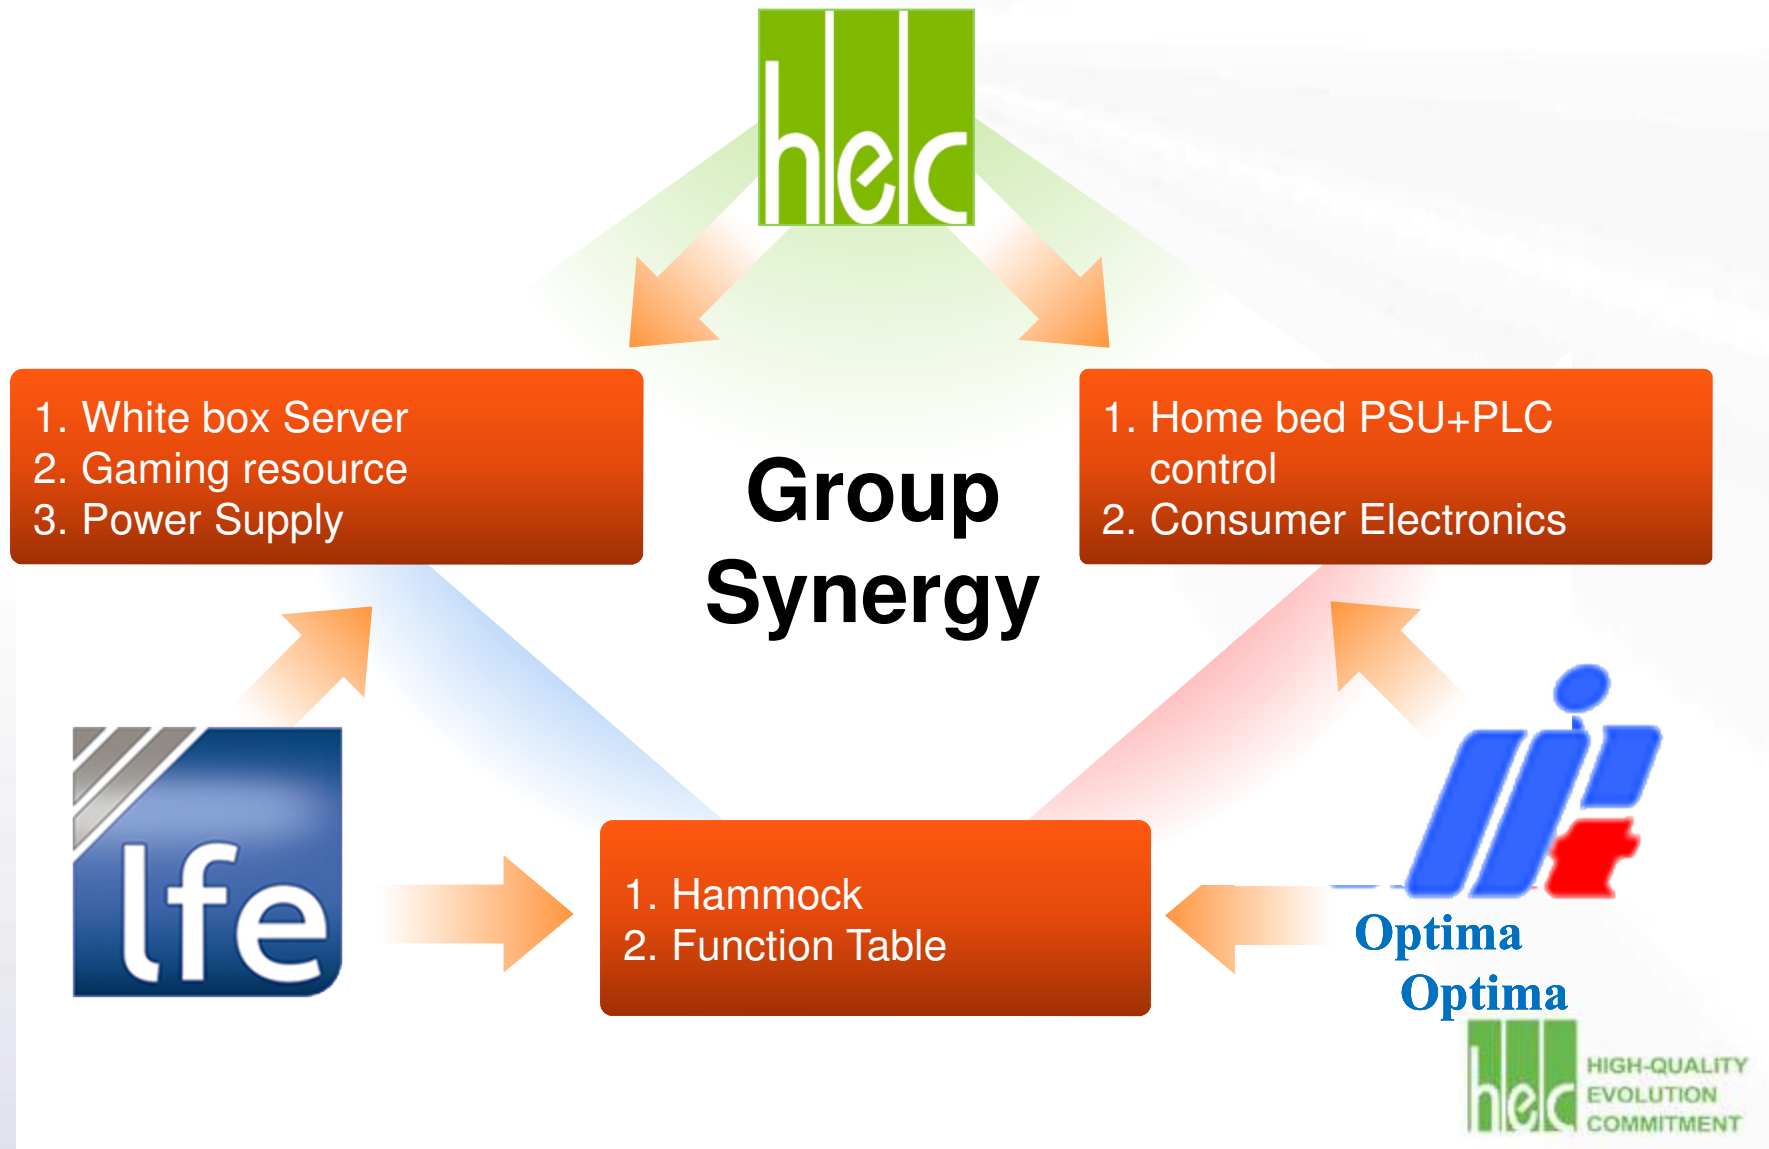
hec

1. White box Server
2. Gaming resource
3. Power Supply

Group Synergy

1. Home bed PSU+PLC control
2. Consumer Electronics

lfe

1. Hammock
2. Function Table

Optima
Optima

hec HIGH-QUALITY EVOLUTION COMMITMENT